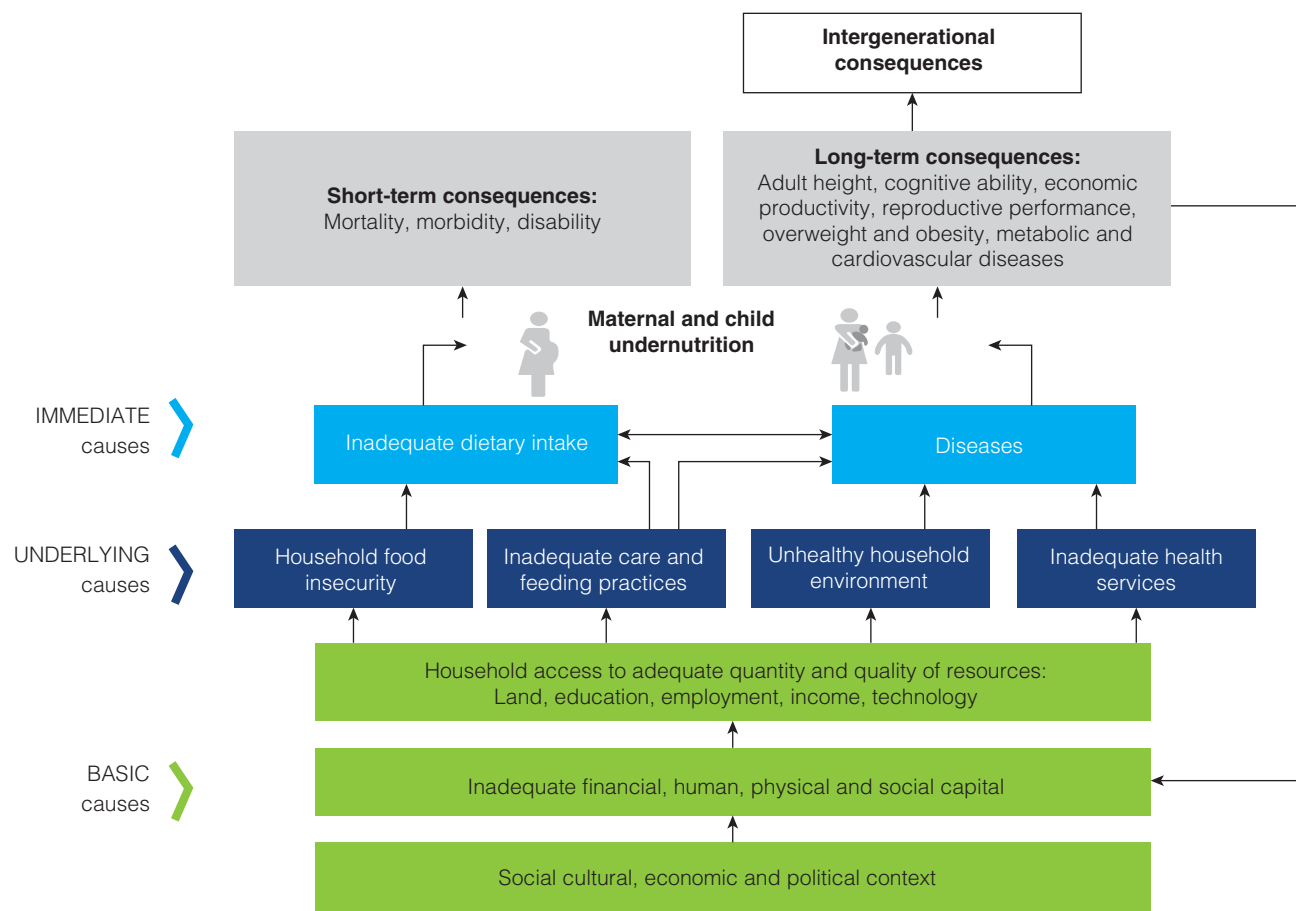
Intergenerational consequences

Short-term consequences:
Mortality, morbidity, disability

Long-term consequences:
Adult height, cognitive ability, economic productivity, reproductive performance, overweight and obesity, metabolic and cardiovascular diseases

Maternal and child undernutrition

IMMEDIATE causes

Inadequate dietary intake

Diseases

UNDERLYING causes

Household food insecurity

Inadequate care and feeding practices

Unhealthy household environment

Inadequate health services

Household access to adequate quantity and quality of resources:
Land, education, employment, income, technology

BASIC causes

Inadequate financial, human, physical and social capital

Social cultural, economic and political context